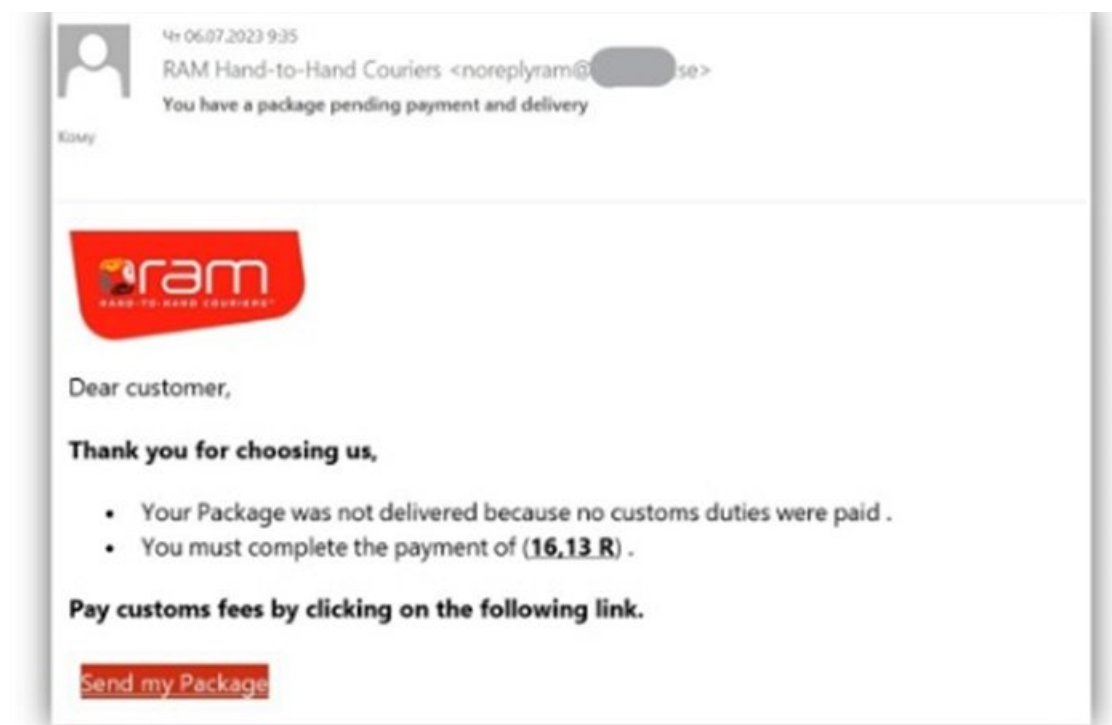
Чт 06.07.2023 9:35
RAM Hand-to-Hand Couriers <noreplyram@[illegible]se>
You have a package pending payment and delivery
Кому

ram
HAND-TO-HAND COURIERS

Dear customer,

**Thank you for choosing us,**

- Your Package was not delivered because no customs duties were paid .
- You must complete the payment of (**16,13 R**) .

**Pay customs fees by clicking on the following link.**

Send my Package